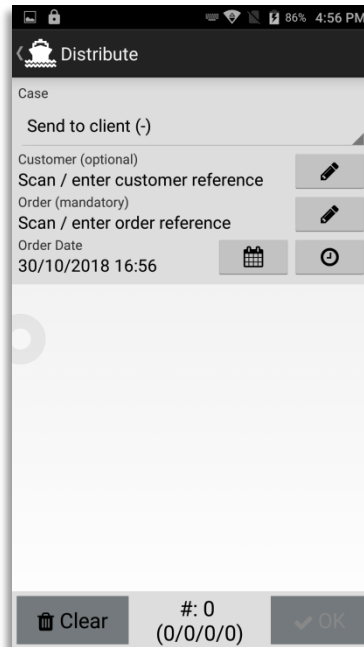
86% 4:56 PM

Distribute

Case

Send to client (-)

Customer (optional)
Scan / enter customer reference

Order (mandatory)
Scan / enter order reference

Order Date
30/10/2018 16:56

Clear

#: 0
(0/0/0/0)

OK